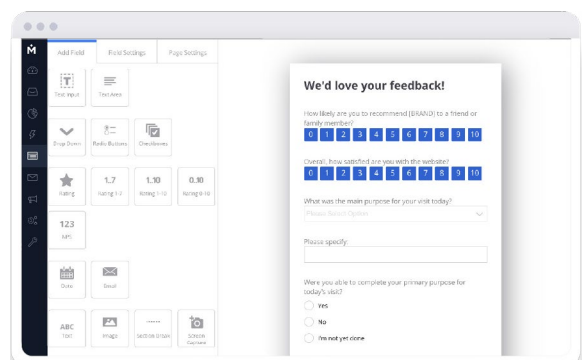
Add Field
Field Settings
Page Settings

Text Input
Text Area
Drop Down
Radio Buttons
Checkboxes
Rating
1.7
Rating 1-7
1.10
Rating 1-10
0.10
Rating 0-10
123
NPS
Date
Email
ABC
Text
Image
Section Break
Screen Capture

We'd love your feedback!

How likely are you to recommend [BRAND] to a friend or family member?

| 0 | 1 | 2 | 3 | 4 | 5 | 6 | 7 | 8 | 9 | 10 |
|---|---|---|---|---|---|---|---|---|---|---|

Overall, how satisfied are you with the website?

| 0 | 1 | 2 | 3 | 4 | 5 | 6 | 7 | 8 | 9 | 10 |
|---|---|---|---|---|---|---|---|---|---|---|

What was the main purpose for your visit today?

Please Select Option

Please specify:

Were you able to complete your primary purpose for today's visit?

Yes

No

I'm not yet done